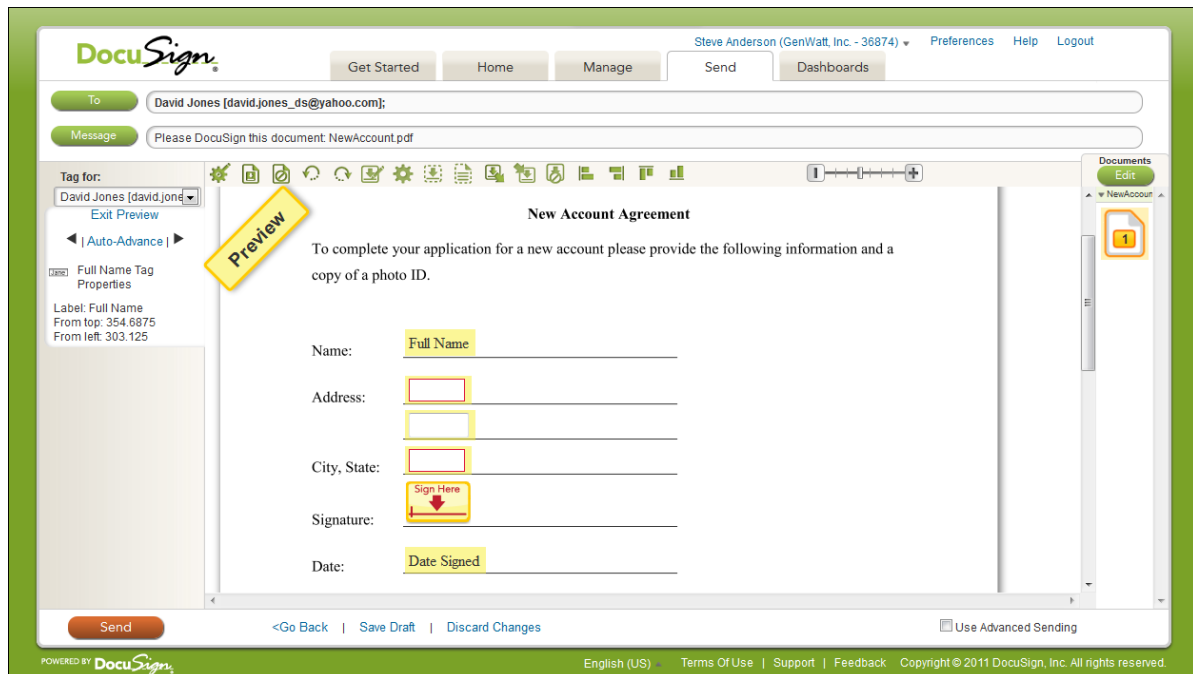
DocuSign

Steve Anderson (GenWatt, Inc. - 36874) Preferences Help Logout

Get Started Home Manage Send Dashboards

To David Jones [david.jones_ds@yahoo.com];

Message Please DocuSign this document: NewAccount.pdf

Tag for:
David Jones [david.jone
Exit Preview
| Auto-Advance
Full Name Tag Properties
Label: Full Name
From top: 354.6875
From left: 303.125

Preview

New Account Agreement

To complete your application for a new account please provide the following information and a copy of a photo ID.

Name: Full Name

Address:

City, State:

Signature: Sign Here

Date: Date Signed

Documents
Edit
NewAccoun
1

Send <Go Back | Save Draft | Discard Changes Use Advanced Sending

POWERED BY DocuSign English (US) Terms Of Use | Support | Feedback Copyright © 2011 DocuSign, Inc. All rights reserved.